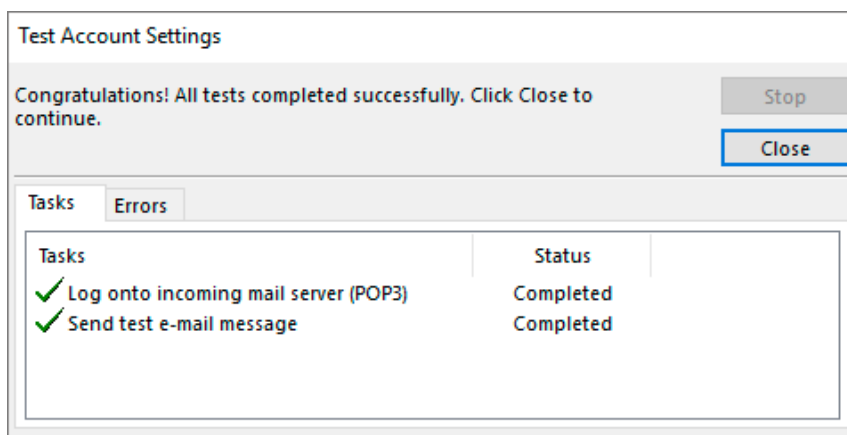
Test Account Settings

Congratulations! All tests completed successfully. Click Close to continue.

Stop

Close

Tasks Errors

| Tasks | Status |
|---|---|
| Log onto incoming mail server (POP3) | Completed |
| Send test e-mail message | Completed |